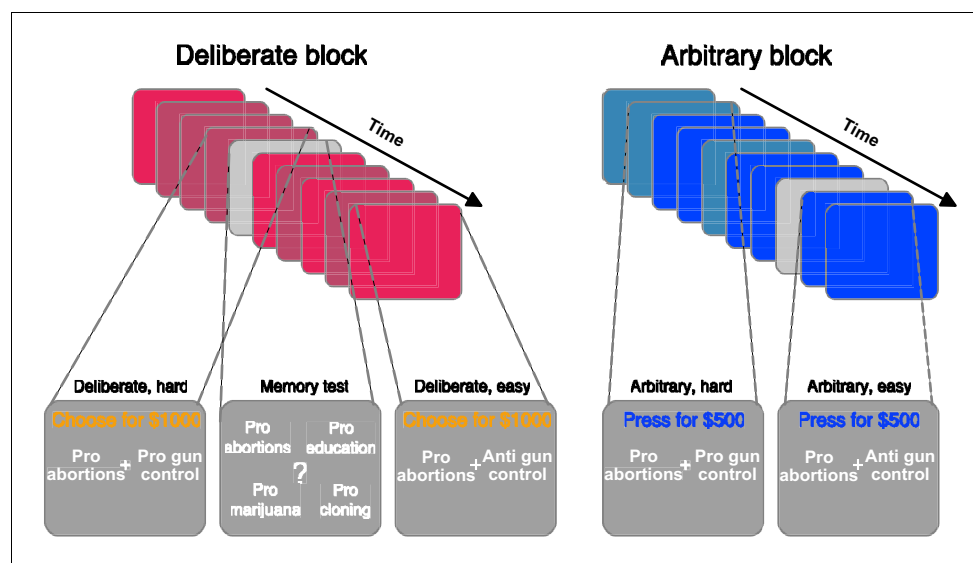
Deliberate block

Time

Deliberate, hard

Choose for $1000

Pro abortions + Pro gun control

Memory test

Pro abortions

Pro education

?

Pro marijuana

Pro cloning

Deliberate, easy

Choose for $1000

Pro abortions + Anti gun control

Arbitrary block

Time

Arbitrary, hard

Press for $500

Pro abortions + Pro gun control

Arbitrary, easy

Press for $500

Pro abortions + Anti gun control